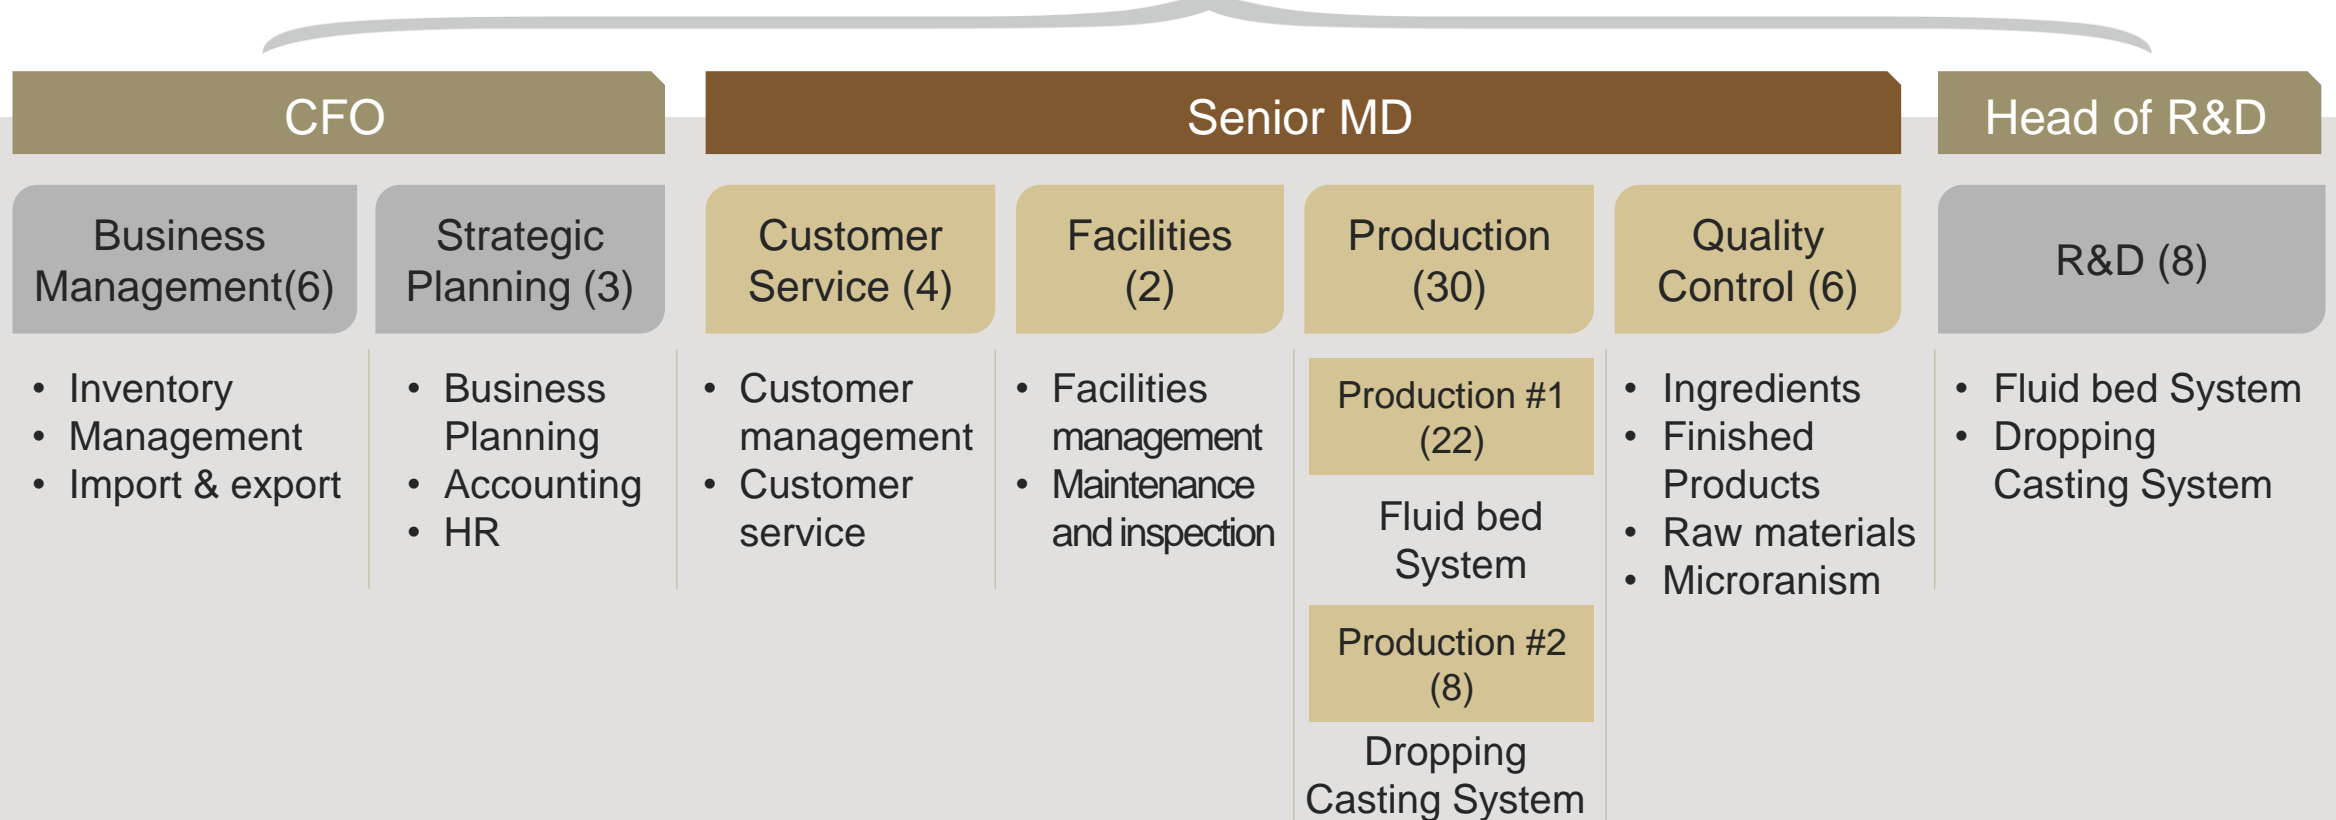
CFO

Senior MD

Head of R&D

Business Management(6)

- Inventory
- Management
- Import & export

Strategic Planning (3)

- Business Planning
- Accounting
- HR

Customer Service (4)

- Customer management
- Customer service

Facilities (2)

- Facilities management
- Maintenance and inspection

Production (30)

Production #1 (22)

Fluid bed System

Production #2 (8)

Dropping Casting System

Quality Control (6)

- Ingredients
- Finished Products
- Raw materials
- Microranism

R&D (8)

- Fluid bed System
- Dropping Casting System